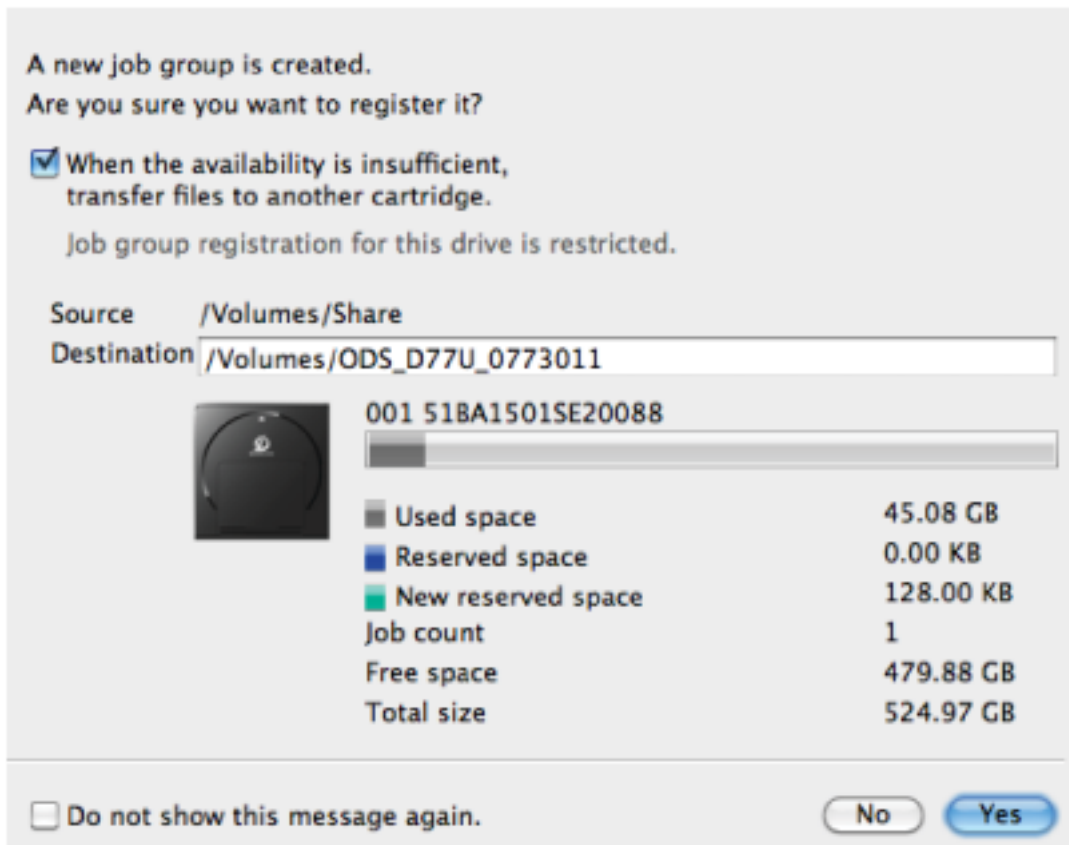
A new job group is created.
Are you sure you want to register it?

When the availability is insufficient, transfer files to another cartridge.

Job group registration for this drive is restricted.

Source /Volumes/Share
Destination /Volumes/ODS_D77U_0773011

001 51BA1501SE20088

| | |
|---|---|
| Used space | 45.08 GB |
| Reserved space | 0.00 KB |
| New reserved space | 128.00 KB |
| Job count | 1 |
| Free space | 479.88 GB |
| Total size | 524.97 GB |

Do not show this message again.

No Yes